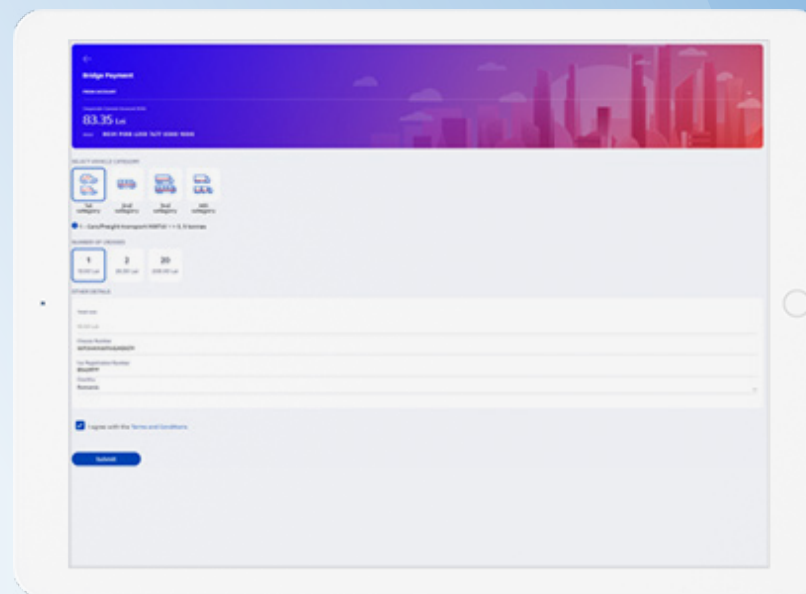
Bridge Payment

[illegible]

83.35 Lei

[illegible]

SELECT VEHICLE CATEGORY

1st category

2nd category

3rd category

4th category

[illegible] Cars/Freight transport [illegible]

NUMBER OF CROSSES

1

2

20

OTHER DETAILS

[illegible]

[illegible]

Chassis Number

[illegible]

Car Registration Number

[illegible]

Country

Romania

I agree with the Terms and Conditions

Submit